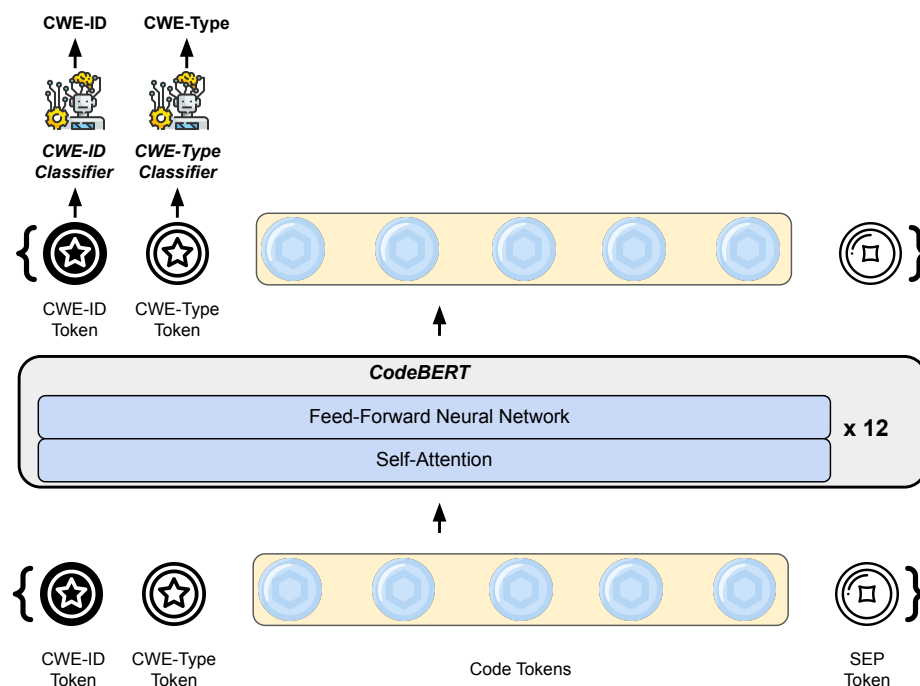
CWE-ID

CWE-Type

*CWE-ID Classifier*

*CWE-Type Classifier*

CWE-ID Token

CWE-Type Token

*CodeBERT*

Feed-Forward Neural Network

Self-Attention

x 12

CWE-ID Token

CWE-Type Token

Code Tokens

SEP Token